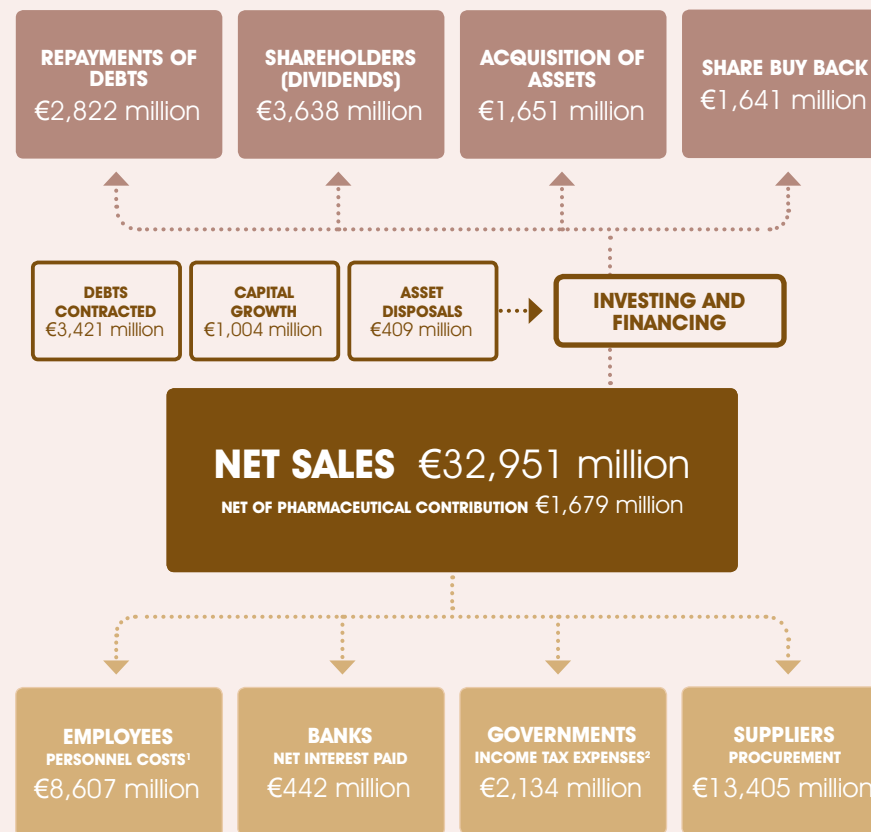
REPAYMENTS OF DEBTS
€2,822 million

SHAREHOLDERS (DIVIDENDS)
€3,638 million

ACQUISITION OF ASSETS
€1,651 million

SHARE BUY BACK
€1,641 million

DEBTS CONTRACTED
€3,421 million

CAPITAL GROWTH
€1,004 million

ASSET DISPOSALS
€409 million

INVESTING AND FINANCING

NET SALES €32,951 million
NET OF PHARMACEUTICAL CONTRIBUTION €1,679 million

EMPLOYEES
PERSONNEL COSTS$^1$
€8,607 million

BANKS
NET INTEREST PAID
€442 million

GOVERNMENTS
INCOME TAX EXPENSES$^2$
€2,134 million

SUPPLIERS
PROCUREMENT
€13,405 million